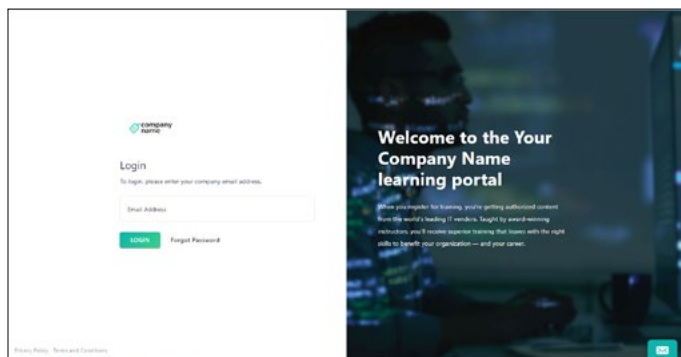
company name

Login

To login, please enter your company email address.

Email Address

LOGIN

Forgot Password

Privacy Policy Terms and Conditions

Welcome to the Your Company Name learning portal

When you register for training, you're getting authorized content from the world's leading IT vendors. Taught by award-winning instructors, you'll receive superior training that leaves with the right skills to benefit your organization — and your career.